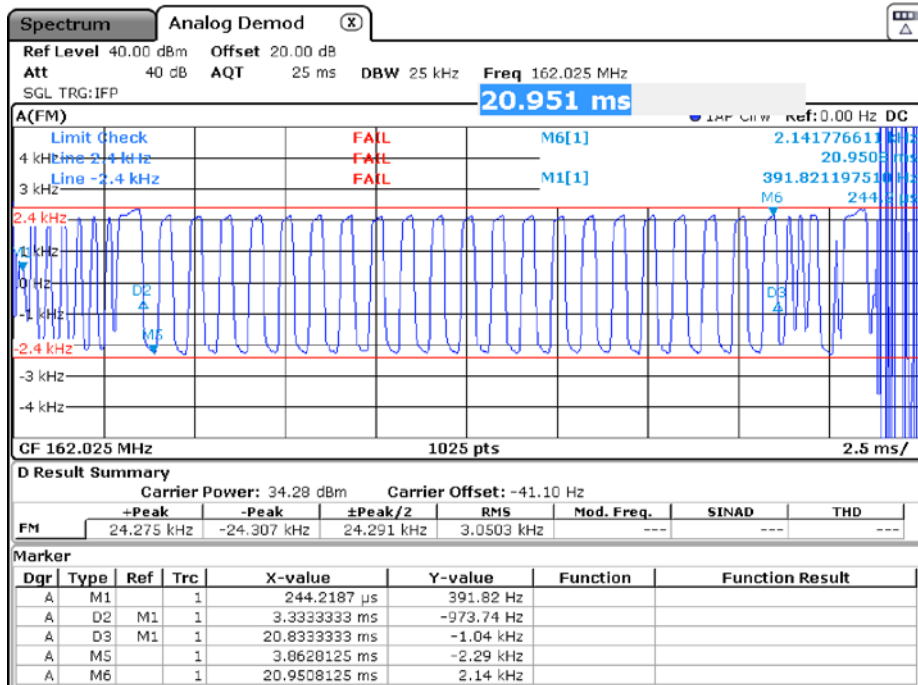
Spectrum Analog Demod

Ref Level 40.00 dBm Offset 20.00 dB
Att 40 dB AQT 25 ms DBW 25 kHz Freq 162.025 MHz
SGL TRG:IFP
20.951 ms

A(FM) 1AP Clrw Ref: 0.00 Hz DC

Limit Check FAIL
Line 2.4 kHz FAIL
Line -2.4 kHz FAIL

M6[1] 2.14177661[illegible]
20.950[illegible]
M1[1] 391.82119751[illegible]
244.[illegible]

4 kHz
3 kHz
2.4 kHz
1 kHz
0 Hz
-1 kHz
-2.4 kHz
-3 kHz
-4 kHz

M6
M1
D2
M5
D3

CF 162.025 MHz 1025 pts 2.5 ms/

D Result Summary
Carrier Power: 34.28 dBm Carrier Offset: -41.10 Hz

| | +Peak | -Peak | ±Peak/2 | RMS | Mod. Freq. | SINAD | THD |
|---|---|---|---|---|---|---|---|
| FM | 24.275 kHz | -24.307 kHz | 24.291 kHz | 3.0503 kHz | --- | --- | --- |

Marker

| Dgr | Type | Ref | Trc | X-value | Y-value | Function | Function Result |
|---|---|---|---|---|---|---|---|
| A | M1 | | 1 | 244.2187 µs | 391.82 Hz | | |
| A | D2 | M1 | 1 | 3.3333333 ms | -973.74 Hz | | |
| A | D3 | M1 | 1 | 20.8333333 ms | -1.04 kHz | | |
| A | M5 | | 1 | 3.8628125 ms | -2.29 kHz | | |
| A | M6 | | 1 | 20.9508125 ms | 2.14 kHz | | |